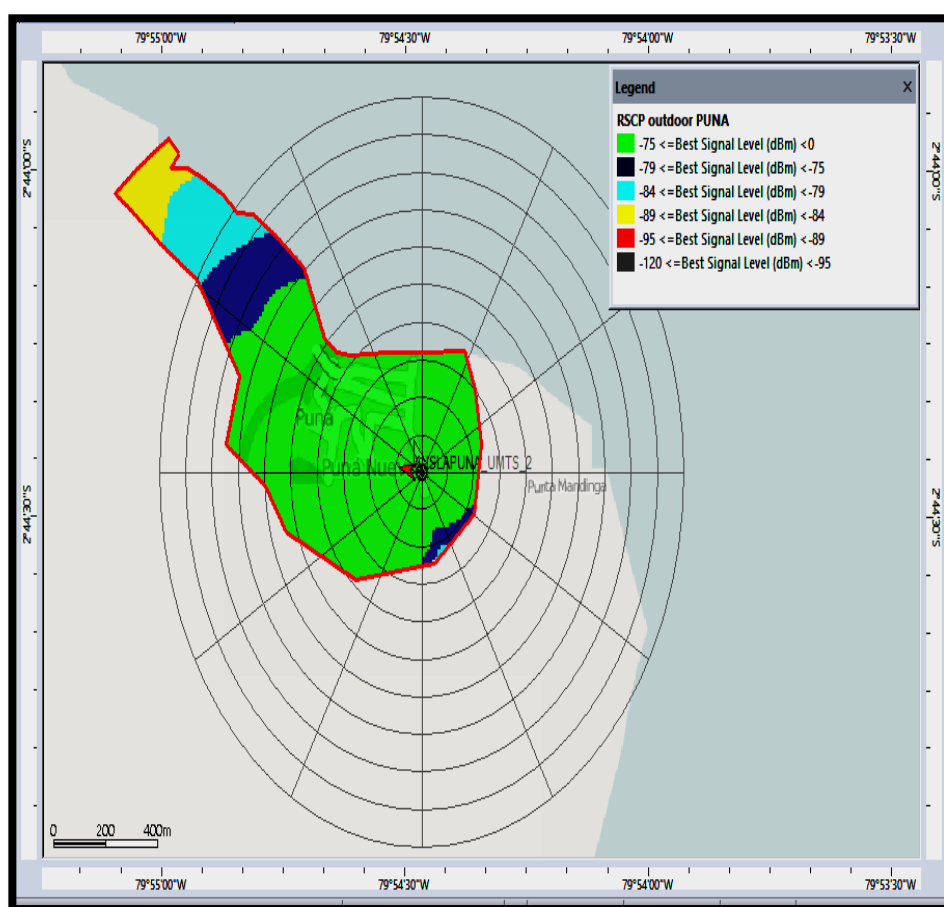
79°55'00"W 79°54'30"W 79°54'00"W 79°53'30"W

Legend X

RSCP outdoor PUNA

-75 <=Best Signal Level (dBm) <0

-79 <=Best Signal Level (dBm) <-75

-84 <=Best Signal Level (dBm) <-79

-89 <=Best Signal Level (dBm) <-84

-95 <=Best Signal Level (dBm) <-89

-120 <=Best Signal Level (dBm) <-95

2°44'00"S

2°44'30"S

2°44'00"S

2°44'30"S

Puná

Puná Nue

ISLAPUNA_UMTS_2

Punta Mandinga

0 200 400m

79°55'00"W 79°54'30"W 79°54'00"W 79°53'30"W